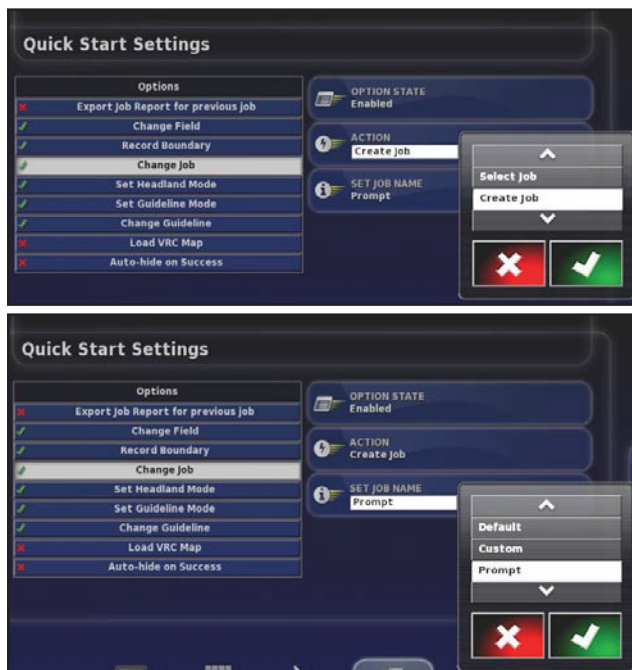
Quick Start Settings

Options
Export Job Report for previous job
Change Field
Record Boundary
Change Job
Set Headland Mode
Set Guideline Mode
Change Guideline
Load VRC Map
Auto-hide on Success

OPTION STATE
Enabled

ACTION
Create Job

SET JOB NAME
Prompt

Select Job
Create Job

Quick Start Settings

Options
Export Job Report for previous job
Change Field
Record Boundary
Change Job
Set Headland Mode
Set Guideline Mode
Change Guideline
Load VRC Map
Auto-hide on Success

OPTION STATE
Enabled

ACTION
Create Job

SET JOB NAME
Prompt

Default
Custom
Prompt